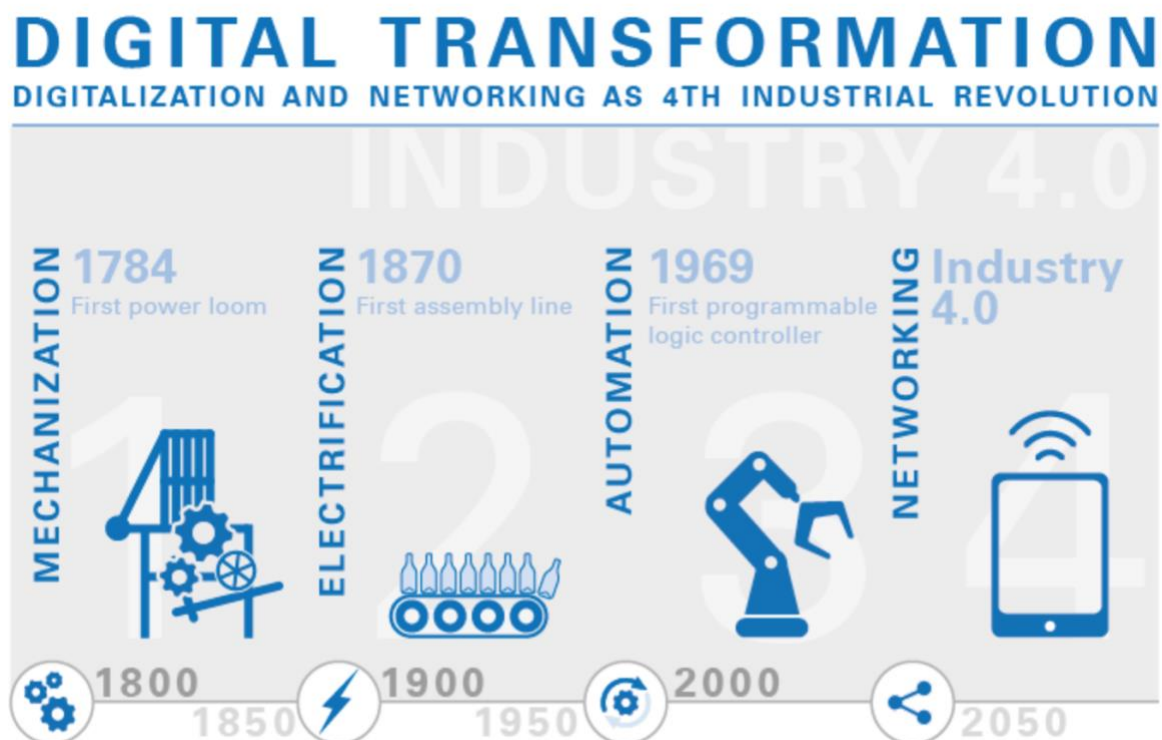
DIGITAL TRANSFORMATION
DIGITALIZATION AND NETWORKING AS 4TH INDUSTRIAL REVOLUTION

INDUSTRY 4.0

MECHANIZATION
1784
First power loom
1

ELECTRIFICATION
1870
First assembly line
2

AUTOMATION
1969
First programmable logic controller
3

NETWORKING
Industry 4.0
4

1800
1850
1900
1950
2000
2050